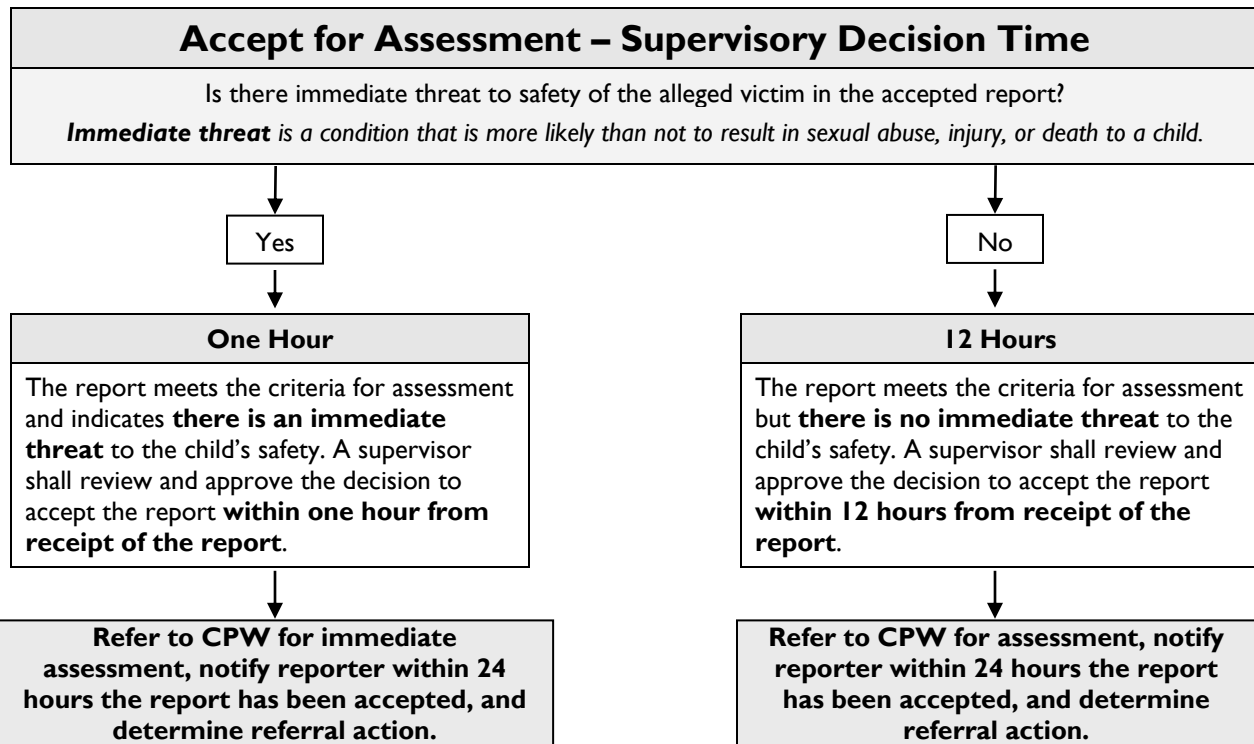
Accept for Assessment – Supervisory Decision Time

Is there immediate threat to safety of the alleged victim in the accepted report?

***Immediate threat*** *is a condition that is more likely than not to result in sexual abuse, injury, or death to a child.*

Yes

One Hour

The report meets the criteria for assessment and indicates **there is an immediate threat** to the child's safety. A supervisor shall review and approve the decision to accept the report **within one hour from receipt of the report**.

Refer to CPW for immediate assessment, notify reporter within 24 hours the report has been accepted, and determine referral action.

No

12 Hours

The report meets the criteria for assessment but **there is no immediate threat** to the child's safety. A supervisor shall review and approve the decision to accept the report **within 12 hours from receipt of the report**.

Refer to CPW for assessment, notify reporter within 24 hours the report has been accepted, and determine referral action.